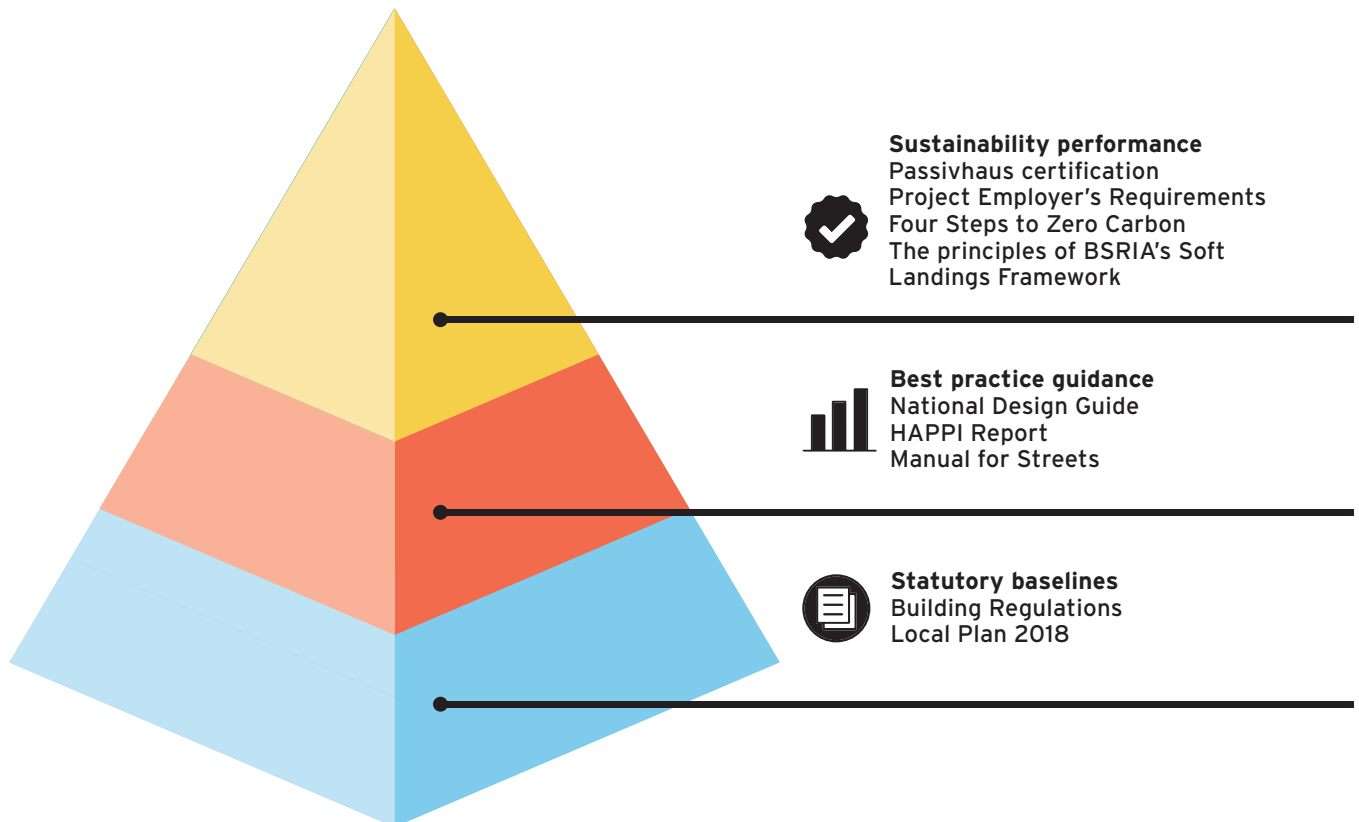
**Sustainability performance**
Passivhaus certification
Project Employer's Requirements
Four Steps to Zero Carbon
The principles of BSRIA's Soft Landings Framework

**Best practice guidance**
National Design Guide
HAPPI Report
Manual for Streets

**Statutory baselines**
Building Regulations
Local Plan 2018